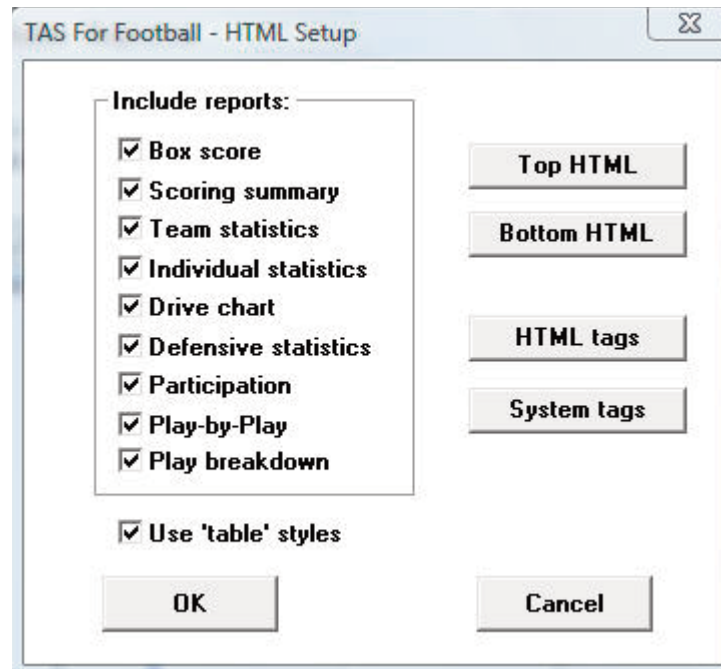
TAS For Football - HTML Setup

Include reports:
☑ Box score
☑ Scoring summary
☑ Team statistics
☑ Individual statistics
☑ Drive chart
☑ Defensive statistics
☑ Participation
☑ Play-by-Play
☑ Play breakdown

Top HTML
Bottom HTML
HTML tags
System tags

☑ Use 'table' styles

OK
Cancel